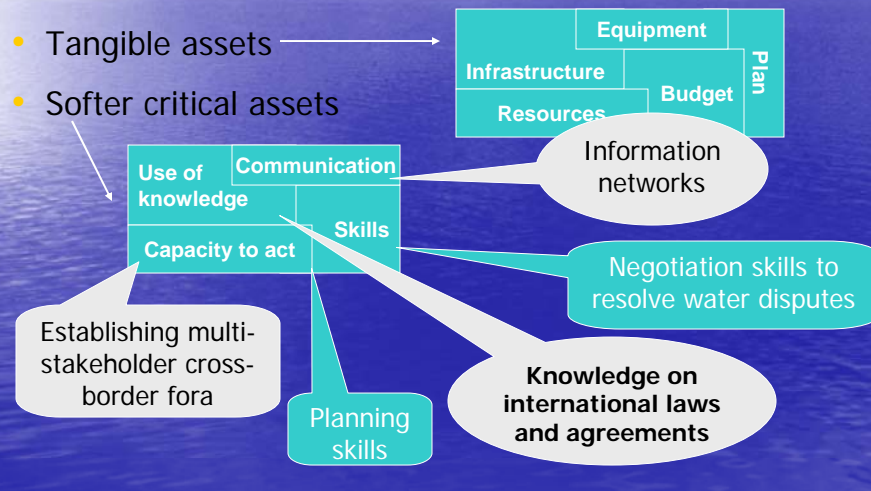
- Tangible assets
- Softer critical assets

Equipment
Infrastructure
Plan
Budget
Resources

Use of knowledge
Communication
Skills
Capacity to act

Information networks

Negotiation skills to resolve water disputes

Establishing multi-stakeholder cross-border fora

Planning skills

Knowledge on international laws and agreements